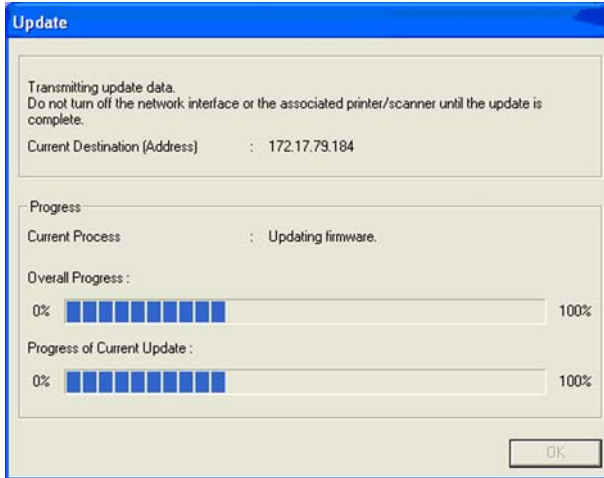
Update

Transmitting update data.
Do not turn off the network interface or the associated printer/scanner until the update is complete.

Current Destination (Address) : 172.17.79.184

Progress

Current Process : Updating firmware.

Overall Progress :

0% 100%

Progress of Current Update :

0% 100%

OK